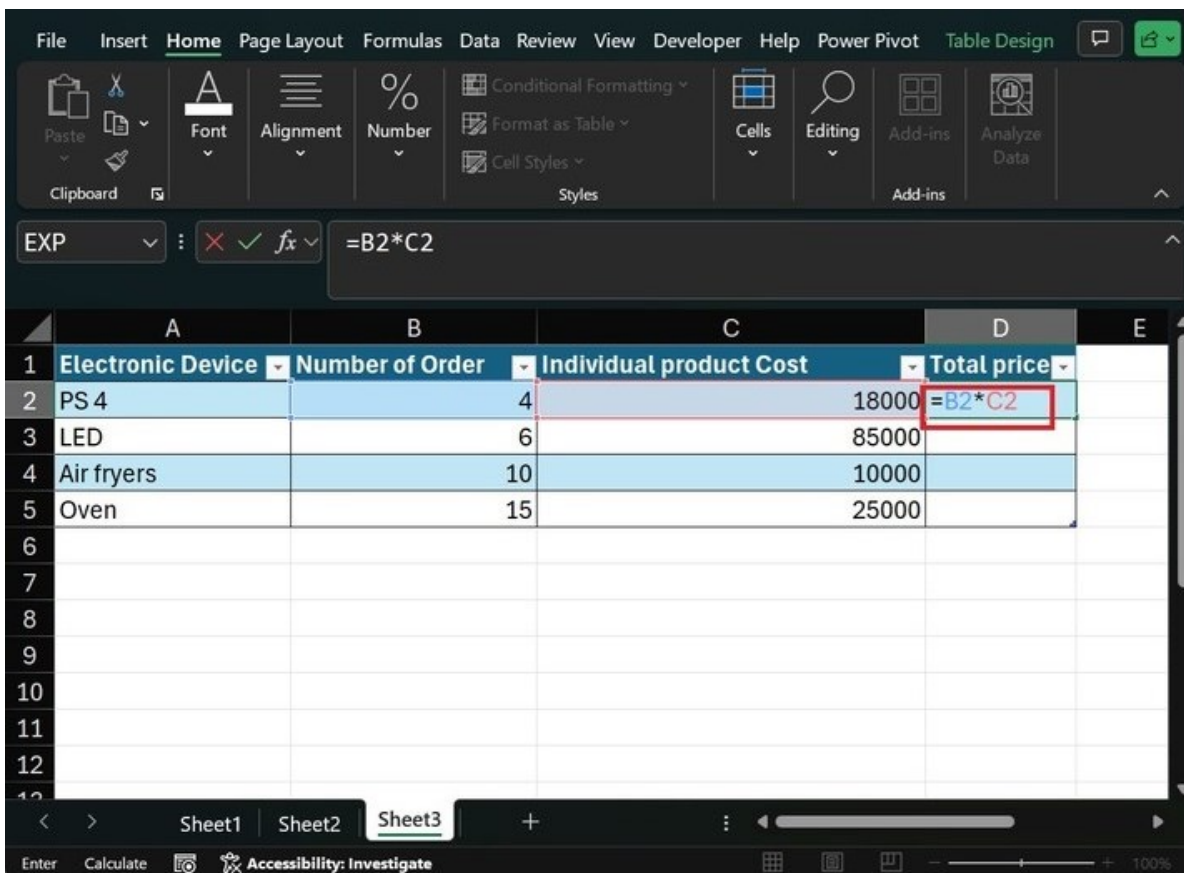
File Insert Home Page Layout Formulas Data Review View Developer Help Power Pivot Table Design

Paste Clipboard Font Alignment Number Conditional Formatting Format as Table Cell Styles Styles Cells Editing Add-ins Analyze Data Add-ins

EXP =B2*C2

| | A | B | C | D | E |
|---|---|---|---|---|---|
| 1 | Electronic Device | Number of Order | Individual product Cost | Total price | |
| 2 | PS 4 | 4 | 18000 | =B2*C2 | |
| 3 | LED | 6 | 85000 | | |
| 4 | Air fryers | 10 | 10000 | | |
| 5 | Oven | 15 | 25000 | | |
| 6 | | | | | |
| 7 | | | | | |
| 8 | | | | | |
| 9 | | | | | |
| 10 | | | | | |
| 11 | | | | | |
| 12 | | | | | |

Sheet1 Sheet2 Sheet3 +

Enter Calculate Accessibility: Investigate 100%